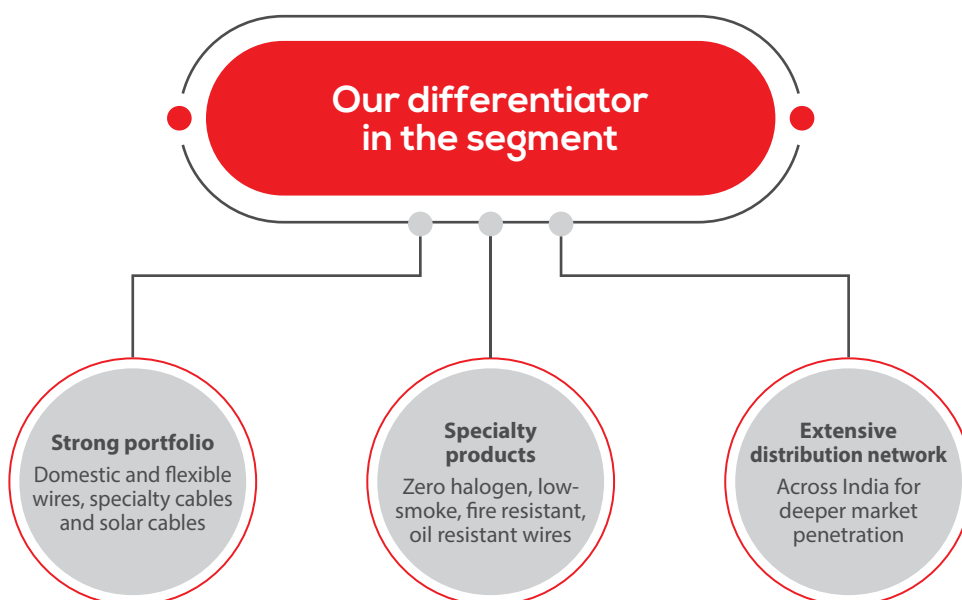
Our differentiator in the segment

Strong portfolio
Domestic and flexible wires, specialty cables and solar cables

Specialty products
Zero halogen, low-smoke, fire resistant, oil resistant wires

Extensive distribution network
Across India for deeper market penetration